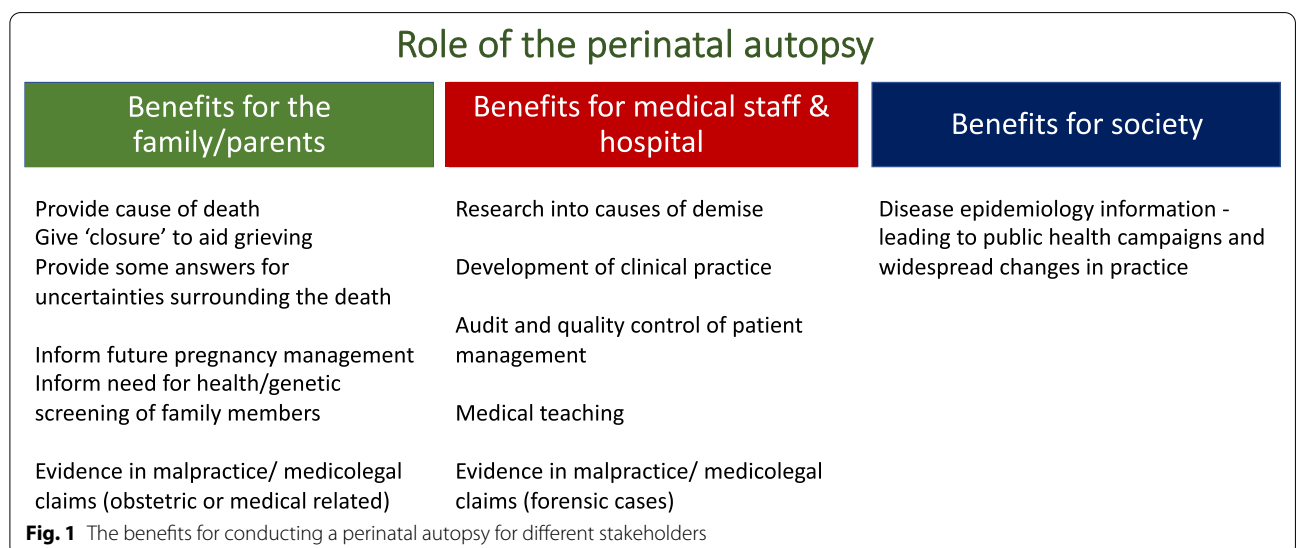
Role of the perinatal autopsy

Benefits for the family/parents

Provide cause of death
Give ‘closure’ to aid grieving
Provide some answers for uncertainties surrounding the death

Inform future pregnancy management
Inform need for health/genetic screening of family members

Evidence in malpractice/ medicolegal claims (obstetric or medical related)

Benefits for medical staff & hospital

Research into causes of demise

Development of clinical practice

Audit and quality control of patient management

Medical teaching

Evidence in malpractice/ medicolegal claims (forensic cases)

Benefits for society

Disease epidemiology information - leading to public health campaigns and widespread changes in practice

Fig. 1 The benefits for conducting a perinatal autopsy for different stakeholders